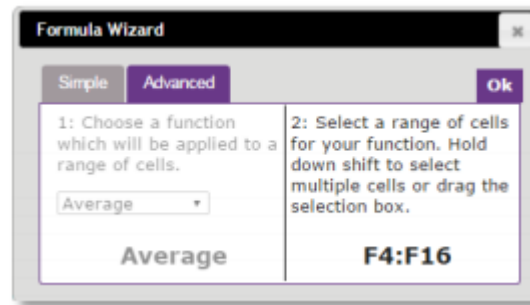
Formula Wizard

×

Simple

Advanced

Ok

1: Choose a function which will be applied to a range of cells.

Average

Average

2: Select a range of cells for your function. Hold down shift to select multiple cells or drag the selection box.

F4:F16